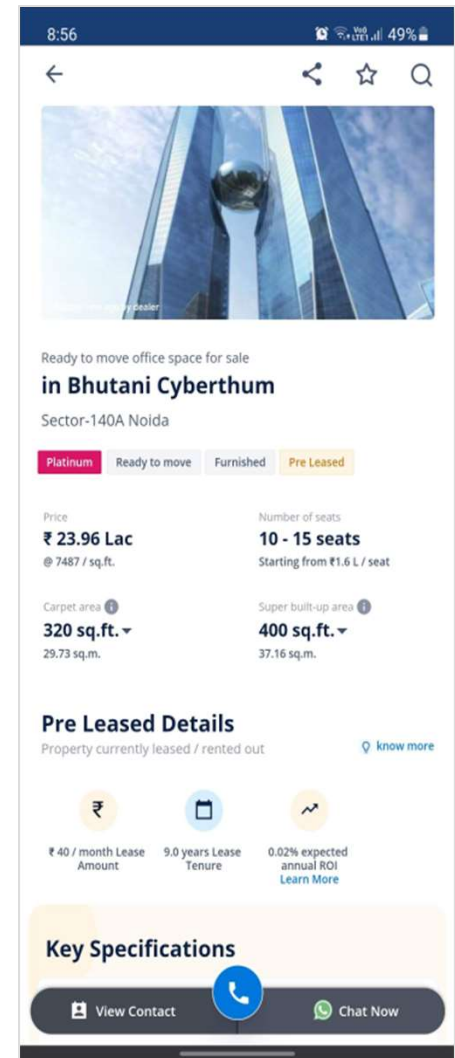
8:56 49%

Ready to move office space for sale

in Bhutani Cyberthum

Sector-140A Noida

Platinum Ready to move Furnished Pre Leased

Price
₹ 23.96 Lac
@ 7487 / sq.ft.

Number of seats
10 - 15 seats
Starting from ₹1.6 L / seat

Carpet area
320 sq.ft.
29.73 sq.m.

Super built-up area
400 sq.ft.
37.16 sq.m.

Pre Leased Details
Property currently leased / rented out

know more

₹ 40 / month Lease Amount

9.0 years Lease Tenure

0.02% expected annual ROI
Learn More

Key Specifications

View Contact

Chat Now